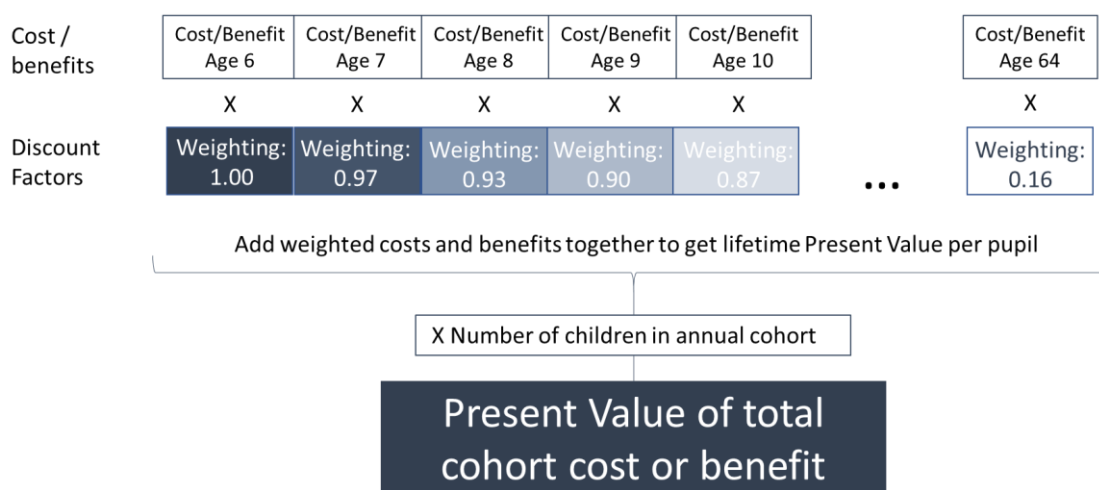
Cost / benefits

Cost/Benefit Age 6 | Cost/Benefit Age 7 | Cost/Benefit Age 8 | Cost/Benefit Age 9 | Cost/Benefit Age 10 | Cost/Benefit Age 64

X X X X X X

Discount Factors

Weighting: 1.00 | Weighting: 0.97 | Weighting: 0.93 | Weighting: 0.90 | Weighting: 0.87 | ... | Weighting: 0.16

Add weighted costs and benefits together to get lifetime Present Value per pupil

X Number of children in annual cohort

Present Value of total cohort cost or benefit